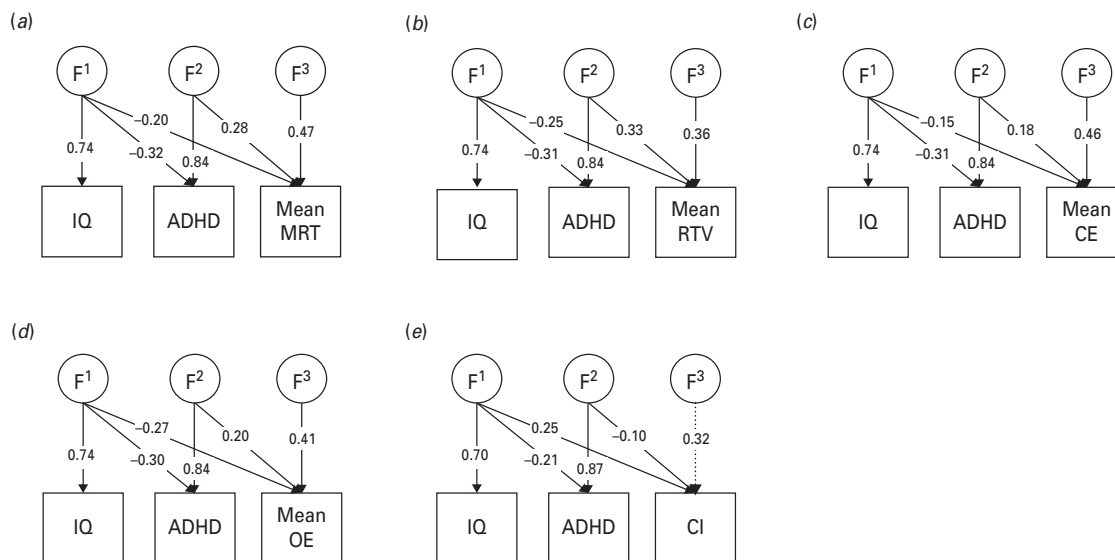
(a)

$F^1$ $F^2$ $F^3$

0.74 −0.32 −0.20 0.84 0.28 0.47

IQ ADHD Mean MRT

(b)

$F^1$ $F^2$ $F^3$

0.74 −0.31 −0.25 0.84 0.33 0.36

IQ ADHD Mean RTV

(c)

$F^1$ $F^2$ $F^3$

0.74 −0.31 −0.15 0.84 0.18 0.46

IQ ADHD Mean CE

(d)

$F^1$ $F^2$ $F^3$

0.74 −0.30 −0.27 0.84 0.20 0.41

IQ ADHD Mean OE

(e)

$F^1$ $F^2$ $F^3$

0.70 −0.21 0.25 0.87 −0.10 0.32

IQ ADHD CI